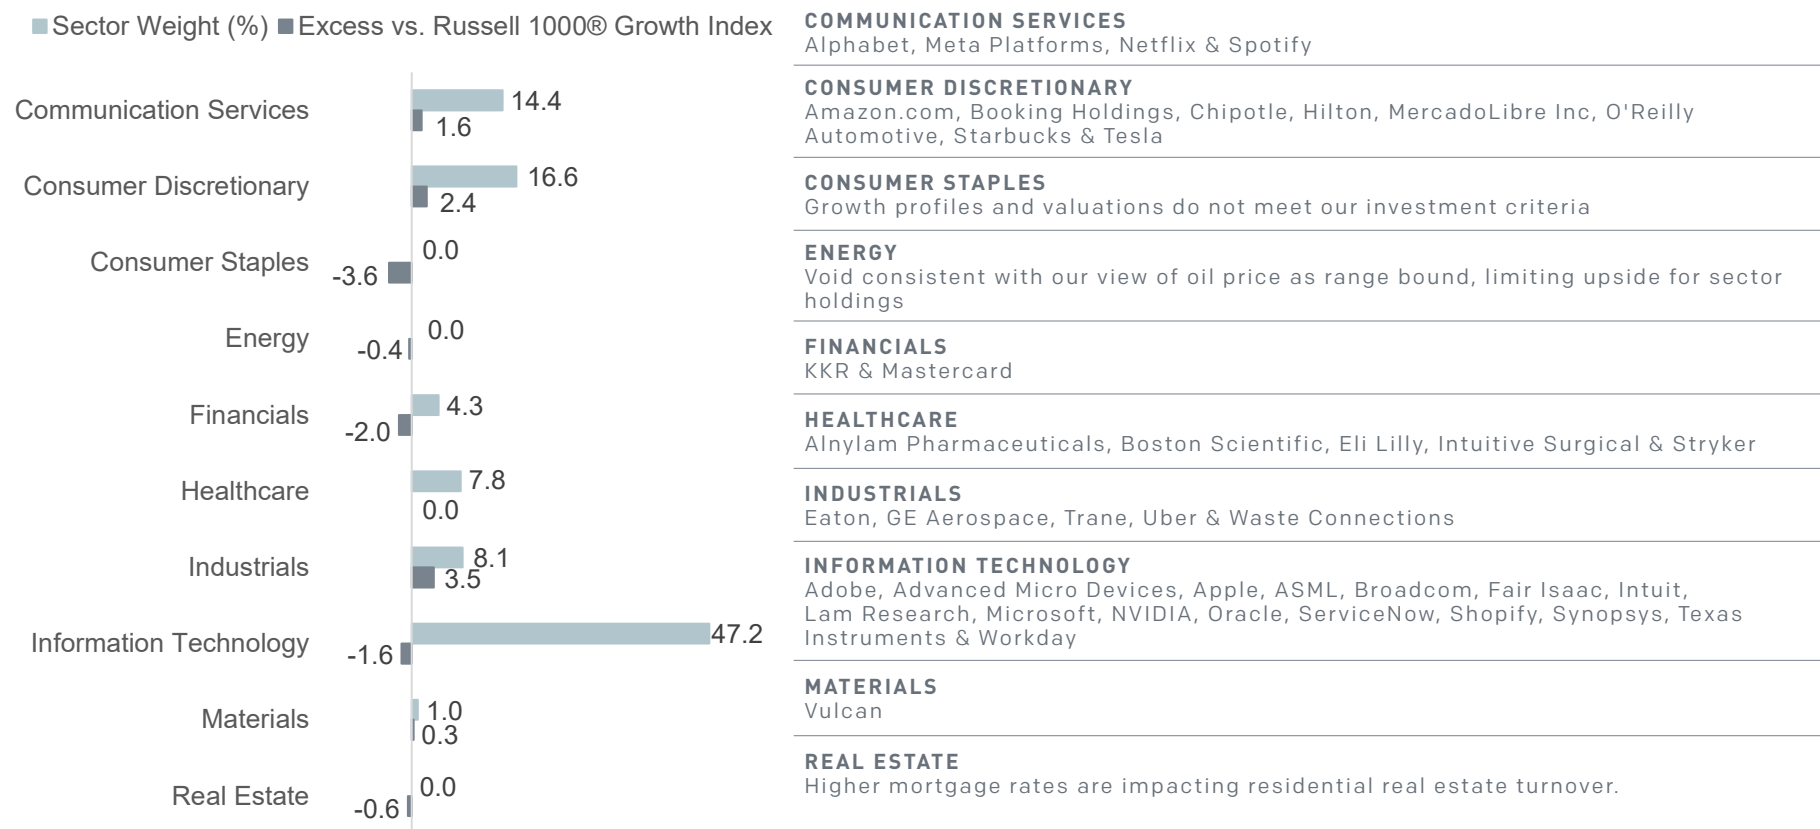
■ Sector Weight (%) ■ Excess vs. Russell 1000® Growth Index

Communication Services 14.4 1.6

Consumer Discretionary 16.6 2.4

Consumer Staples 0.0 -3.6

Energy 0.0 -0.4

Financials 4.3 -2.0

Healthcare 7.8 0.0

Industrials 8.1 3.5

Information Technology 47.2 -1.6

Materials 1.0 0.3

Real Estate 0.0 -0.6

COMMUNICATION SERVICES
Alphabet, Meta Platforms, Netflix & Spotify

CONSUMER DISCRETIONARY
Amazon.com, Booking Holdings, Chipotle, Hilton, MercadoLibre Inc, O'Reilly Automotive, Starbucks & Tesla

CONSUMER STAPLES
Growth profiles and valuations do not meet our investment criteria

ENERGY
Void consistent with our view of oil price as range bound, limiting upside for sector holdings

FINANCIALS
KKR & Mastercard

HEALTHCARE
Alnylam Pharmaceuticals, Boston Scientific, Eli Lilly, Intuitive Surgical & Stryker

INDUSTRIALS
Eaton, GE Aerospace, Trane, Uber & Waste Connections

INFORMATION TECHNOLOGY
Adobe, Advanced Micro Devices, Apple, ASML, Broadcom, Fair Isaac, Intuit, Lam Research, Microsoft, NVIDIA, Oracle, ServiceNow, Shopify, Synopsys, Texas Instruments & Workday

MATERIALS
Vulcan

REAL ESTATE
Higher mortgage rates are impacting residential real estate turnover.